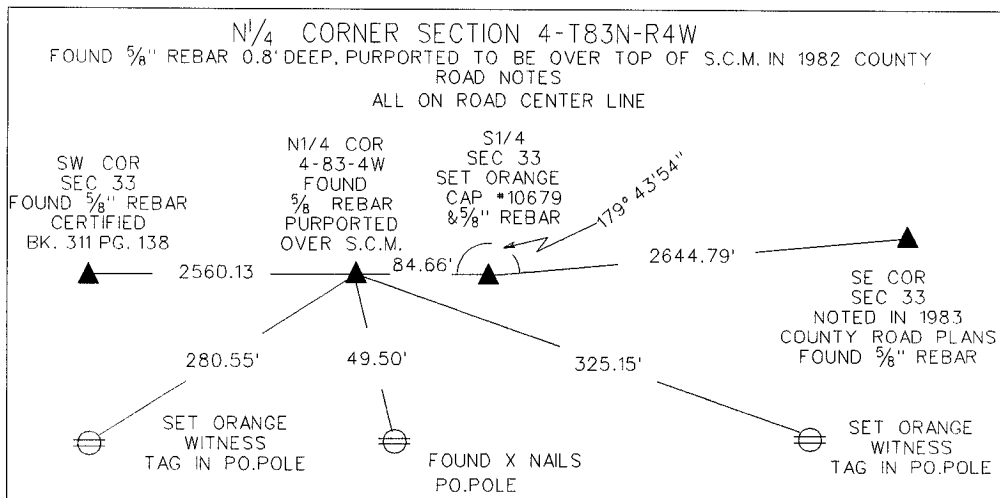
N$\frac{1}{4}$ CORNER SECTION 4-T83N-R4W
FOUND $\frac{5}{8}$" REBAR 0.8' DEEP, PURPORTED TO BE OVER TOP OF S.C.M. IN 1982 COUNTY ROAD NOTES
ALL ON ROAD CENTER LINE

SW COR
SEC 33
FOUND $\frac{5}{8}$" REBAR
CERTIFIED
BK. 311 PG. 138

N1/4 COR
4-83-4W
FOUND
$\frac{5}{8}$ REBAR
PURPORTED
OVER S.C.M.

S1/4
SEC 33
SET ORANGE
CAP #10679
&$\frac{5}{8}$" REBAR

179° 43'54"

2560.13

84.66'

2644.79'

SE COR
SEC 33
NOTED IN 1983
COUNTY ROAD PLANS
FOUND $\frac{5}{8}$" REBAR

280.55'

49.50'

325.15'

SET ORANGE
WITNESS
TAG IN PO.POLE

FOUND X NAILS
PO.POLE

SET ORANGE
WITNESS
TAG IN PO.POLE